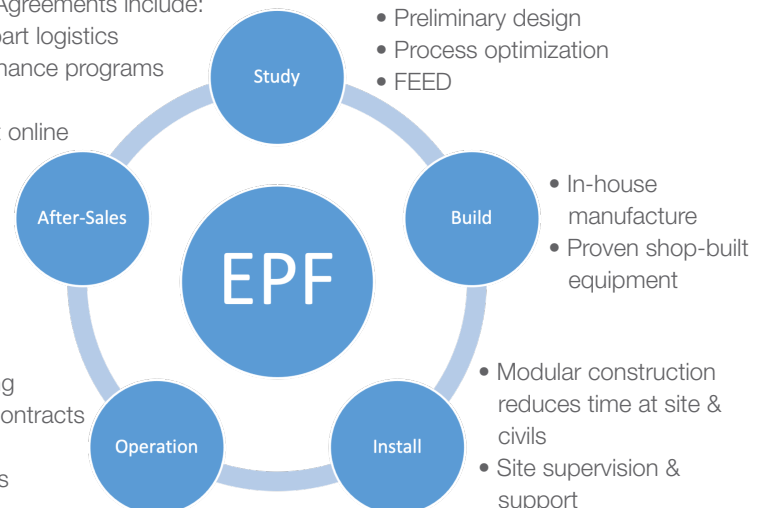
Agreements include:
art logistics
nance programs

online

• Preliminary design
• Process optimization
• FEED

Study

After-Sales

EPF

Build

• In-house manufacture
• Proven shop-built equipment

g
ontracts
s

Operation

Install

• Modular construction reduces time at site & civils
• Site supervision & support